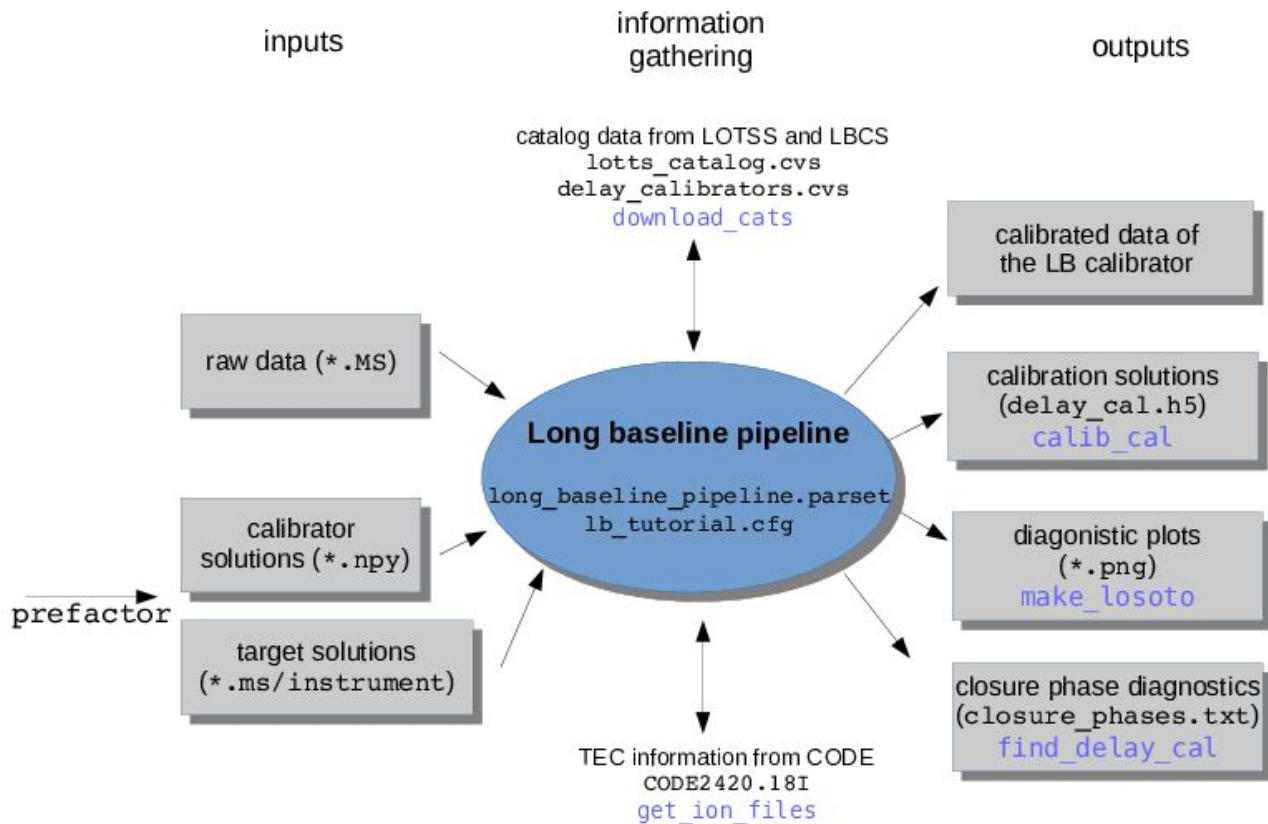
inputs

information gathering

outputs

catalog data from LOTSS and LBCS
lotts_catalog.cvs
delay_calibrators.cvs
download_cats

calibrated data of the LB calibrator

raw data (*.MS)

calibration solutions (delay_cal.h5)
calib_cal

Long baseline pipeline

long_baseline_pipeline.parset
lb_tutorial.cfg

calibrator solutions (*.npy)

diagonistic plots (*.png)
make_losoto

prefactor

target solutions (*.ms/instrument)

closure phase diagnostics (closure_phases.txt)
find_delay_cal

TEC information from CODE
CODE2420.18I
get_ion_files